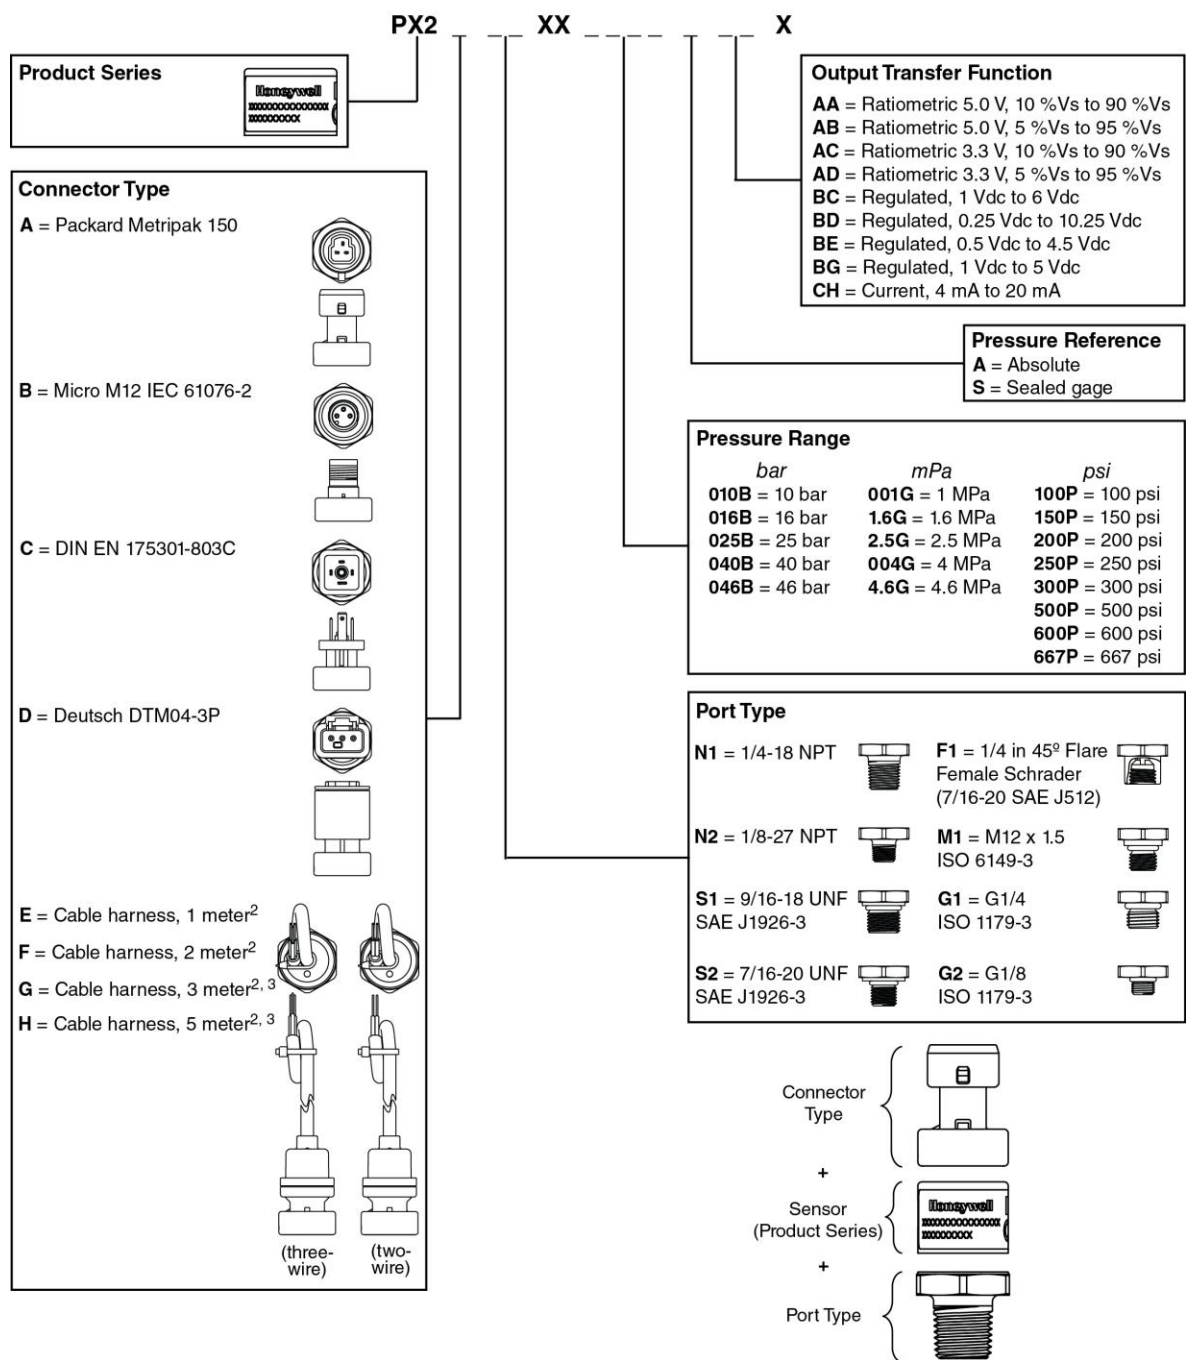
PX2 _ _ XX _ _ _ _ _ _ X

Product Series

Honeywell
xxxxxxxxxxxxxxx
xxxxxxxxx

Output Transfer Function
**AA** = Ratiometric 5.0 V, 10 %Vs to 90 %Vs
**AB** = Ratiometric 5.0 V, 5 %Vs to 95 %Vs
**AC** = Ratiometric 3.3 V, 10 %Vs to 90 %Vs
**AD** = Ratiometric 3.3 V, 5 %Vs to 95 %Vs
**BC** = Regulated, 1 Vdc to 6 Vdc
**BD** = Regulated, 0.25 Vdc to 10.25 Vdc
**BE** = Regulated, 0.5 Vdc to 4.5 Vdc
**BG** = Regulated, 1 Vdc to 5 Vdc
**CH** = Current, 4 mA to 20 mA

Pressure Reference
**A** = Absolute
**S** = Sealed gage

Connector Type
**A** = Packard Metripak 150
**B** = Micro M12 IEC 61076-2
**C** = DIN EN 175301-803C
**D** = Deutsch DTM04-3P
**E** = Cable harness, 1 meter$^{2}$
**F** = Cable harness, 2 meter$^{2}$
**G** = Cable harness, 3 meter$^{2, 3}$
**H** = Cable harness, 5 meter$^{2, 3}$
(three-wire) (two-wire)

Pressure Range

| bar | mPa | psi |
|---|---|---|
| **010B** = 10 bar | **001G** = 1 MPa | **100P** = 100 psi |
| **016B** = 16 bar | **1.6G** = 1.6 MPa | **150P** = 150 psi |
| **025B** = 25 bar | **2.5G** = 2.5 MPa | **200P** = 200 psi |
| **040B** = 40 bar | **004G** = 4 MPa | **250P** = 250 psi |
| **046B** = 46 bar | **4.6G** = 4.6 MPa | **300P** = 300 psi |
| | | **500P** = 500 psi |
| | | **600P** = 600 psi |
| | | **667P** = 667 psi |

Port Type
**N1** = 1/4-18 NPT
**F1** = 1/4 in 45º Flare Female Schrader (7/16-20 SAE J512)
**N2** = 1/8-27 NPT
**M1** = M12 x 1.5 ISO 6149-3
**S1** = 9/16-18 UNF SAE J1926-3
**G1** = G1/4 ISO 1179-3
**S2** = 7/16-20 UNF SAE J1926-3
**G2** = G1/8 ISO 1179-3

Connector Type
+
Sensor (Product Series)
Honeywell
xxxxxxxxxxxxxxx
xxxxxxxxx
+
Port Type